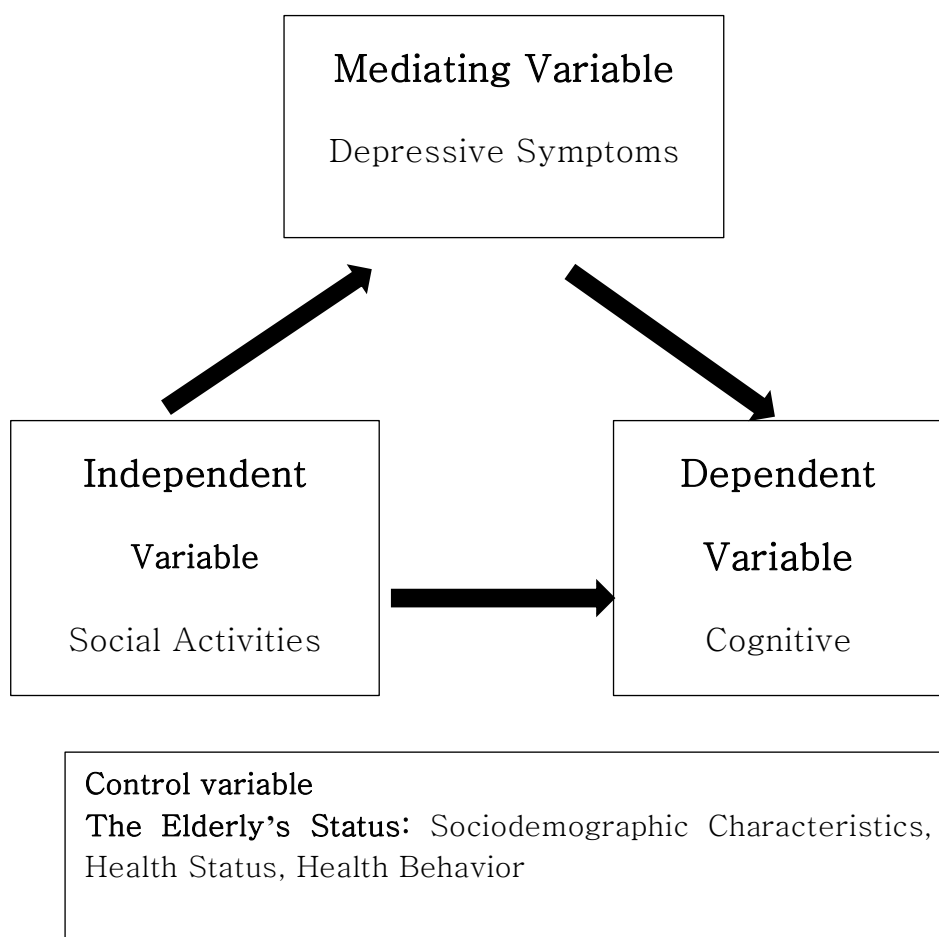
Mediating Variable

Depressive Symptoms

Independent

Variable

Social Activities

Dependent

Variable

Cognitive

Control variable
The Elderly's Status: Sociodemographic Characteristics, Health Status, Health Behavior